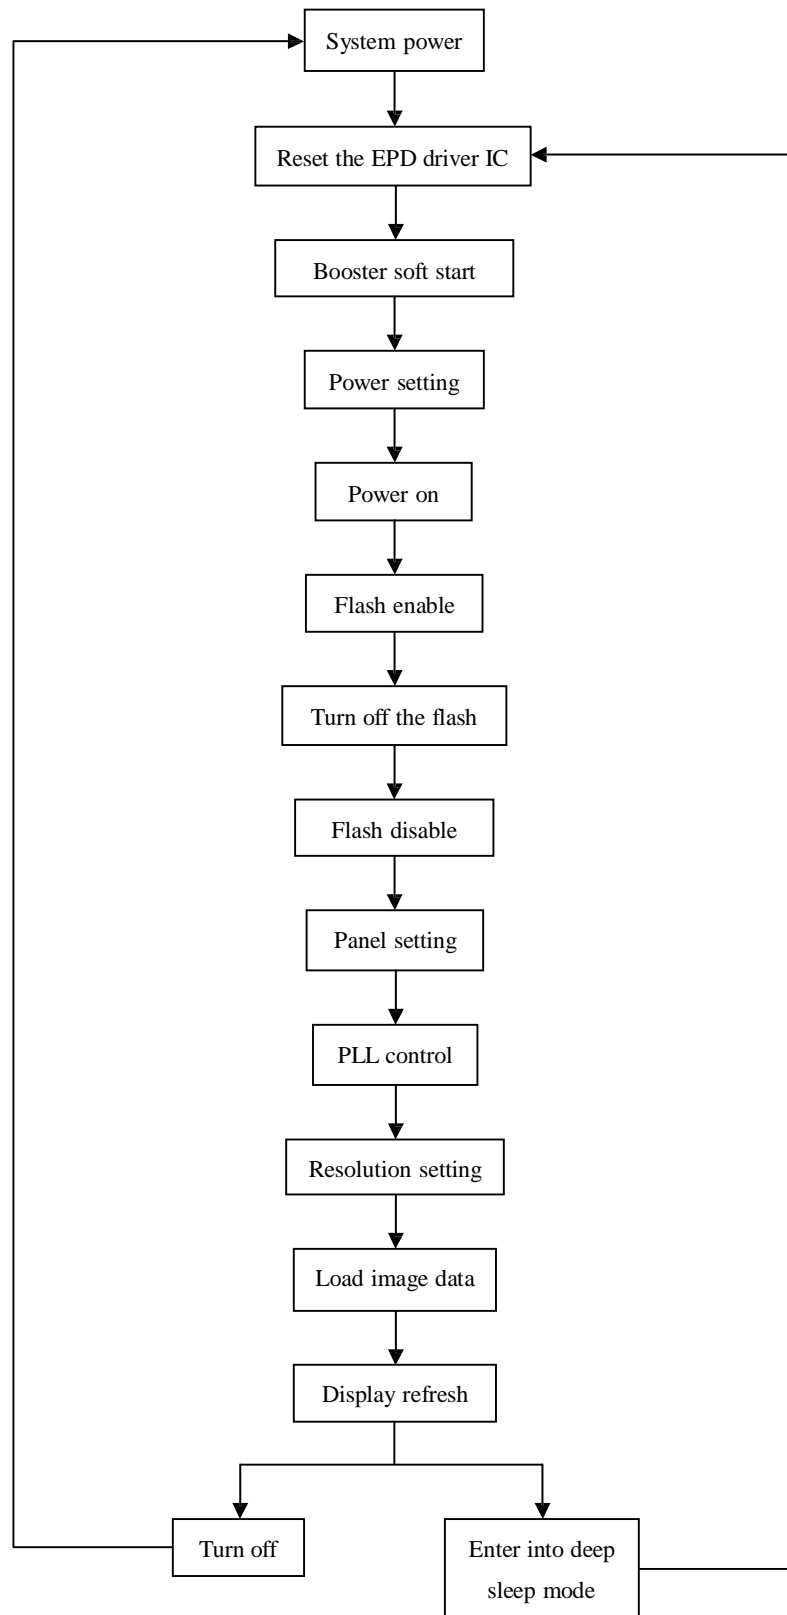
System power

Reset the EPD driver IC

Booster soft start

Power setting

Power on

Flash enable

Turn off the flash

Flash disable

Panel setting

PLL control

Resolution setting

Load image data

Display refresh

Turn off

Enter into deep sleep mode